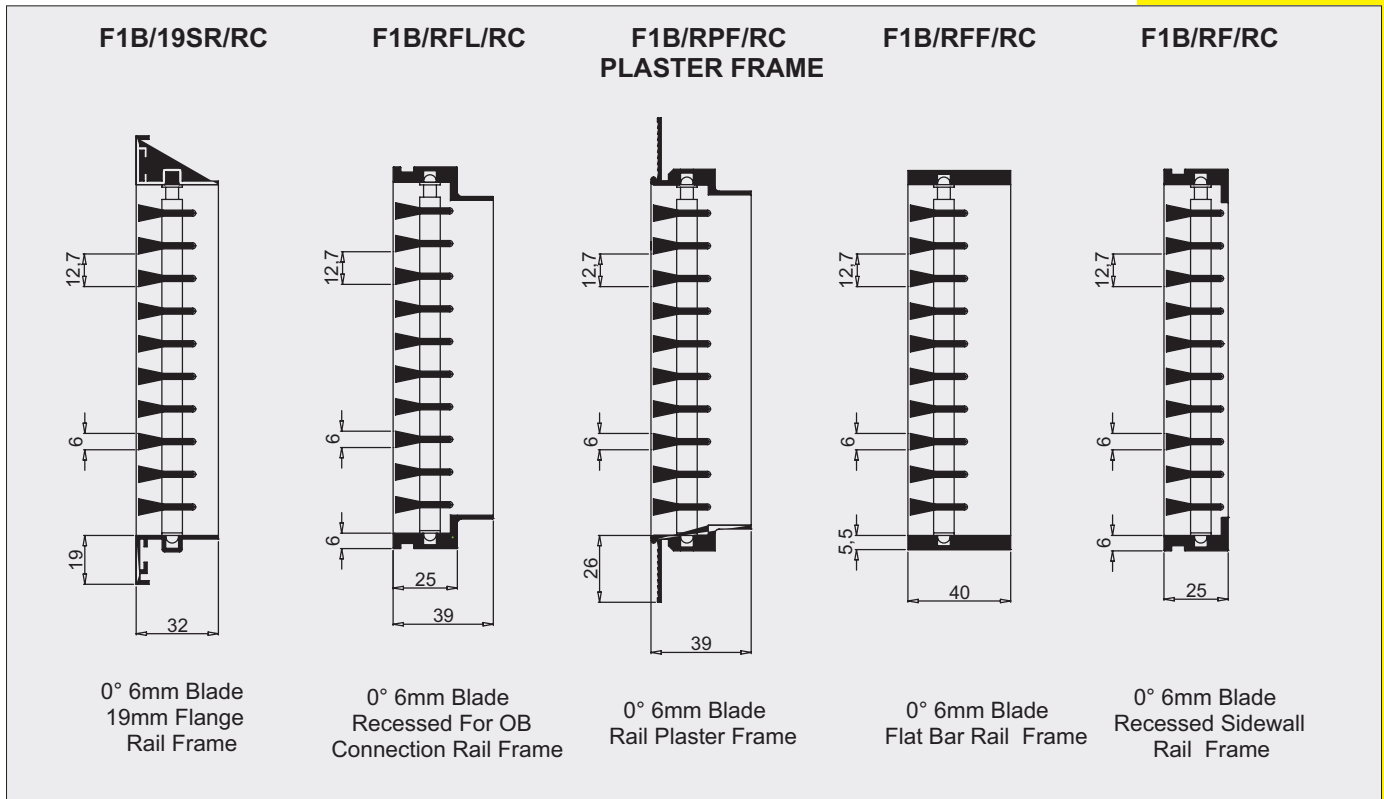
F1B/19SR/RC

12,7

6

19

32

0° 6mm Blade
19mm Flange
Rail Frame

F1B/RFL/RC

12,7

6

6

25

39

0° 6mm Blade
Recessed For OB
Connection Rail Frame

F1B/RPF/RC
PLASTER FRAME

12,7

6

26

39

0° 6mm Blade
Rail Plaster Frame

F1B/RFF/RC

12,7

6

5,5

40

0° 6mm Blade
Flat Bar Rail Frame

F1B/RF/RC

12,7

6

6

25

0° 6mm Blade
Recessed Sidewall
Rail Frame